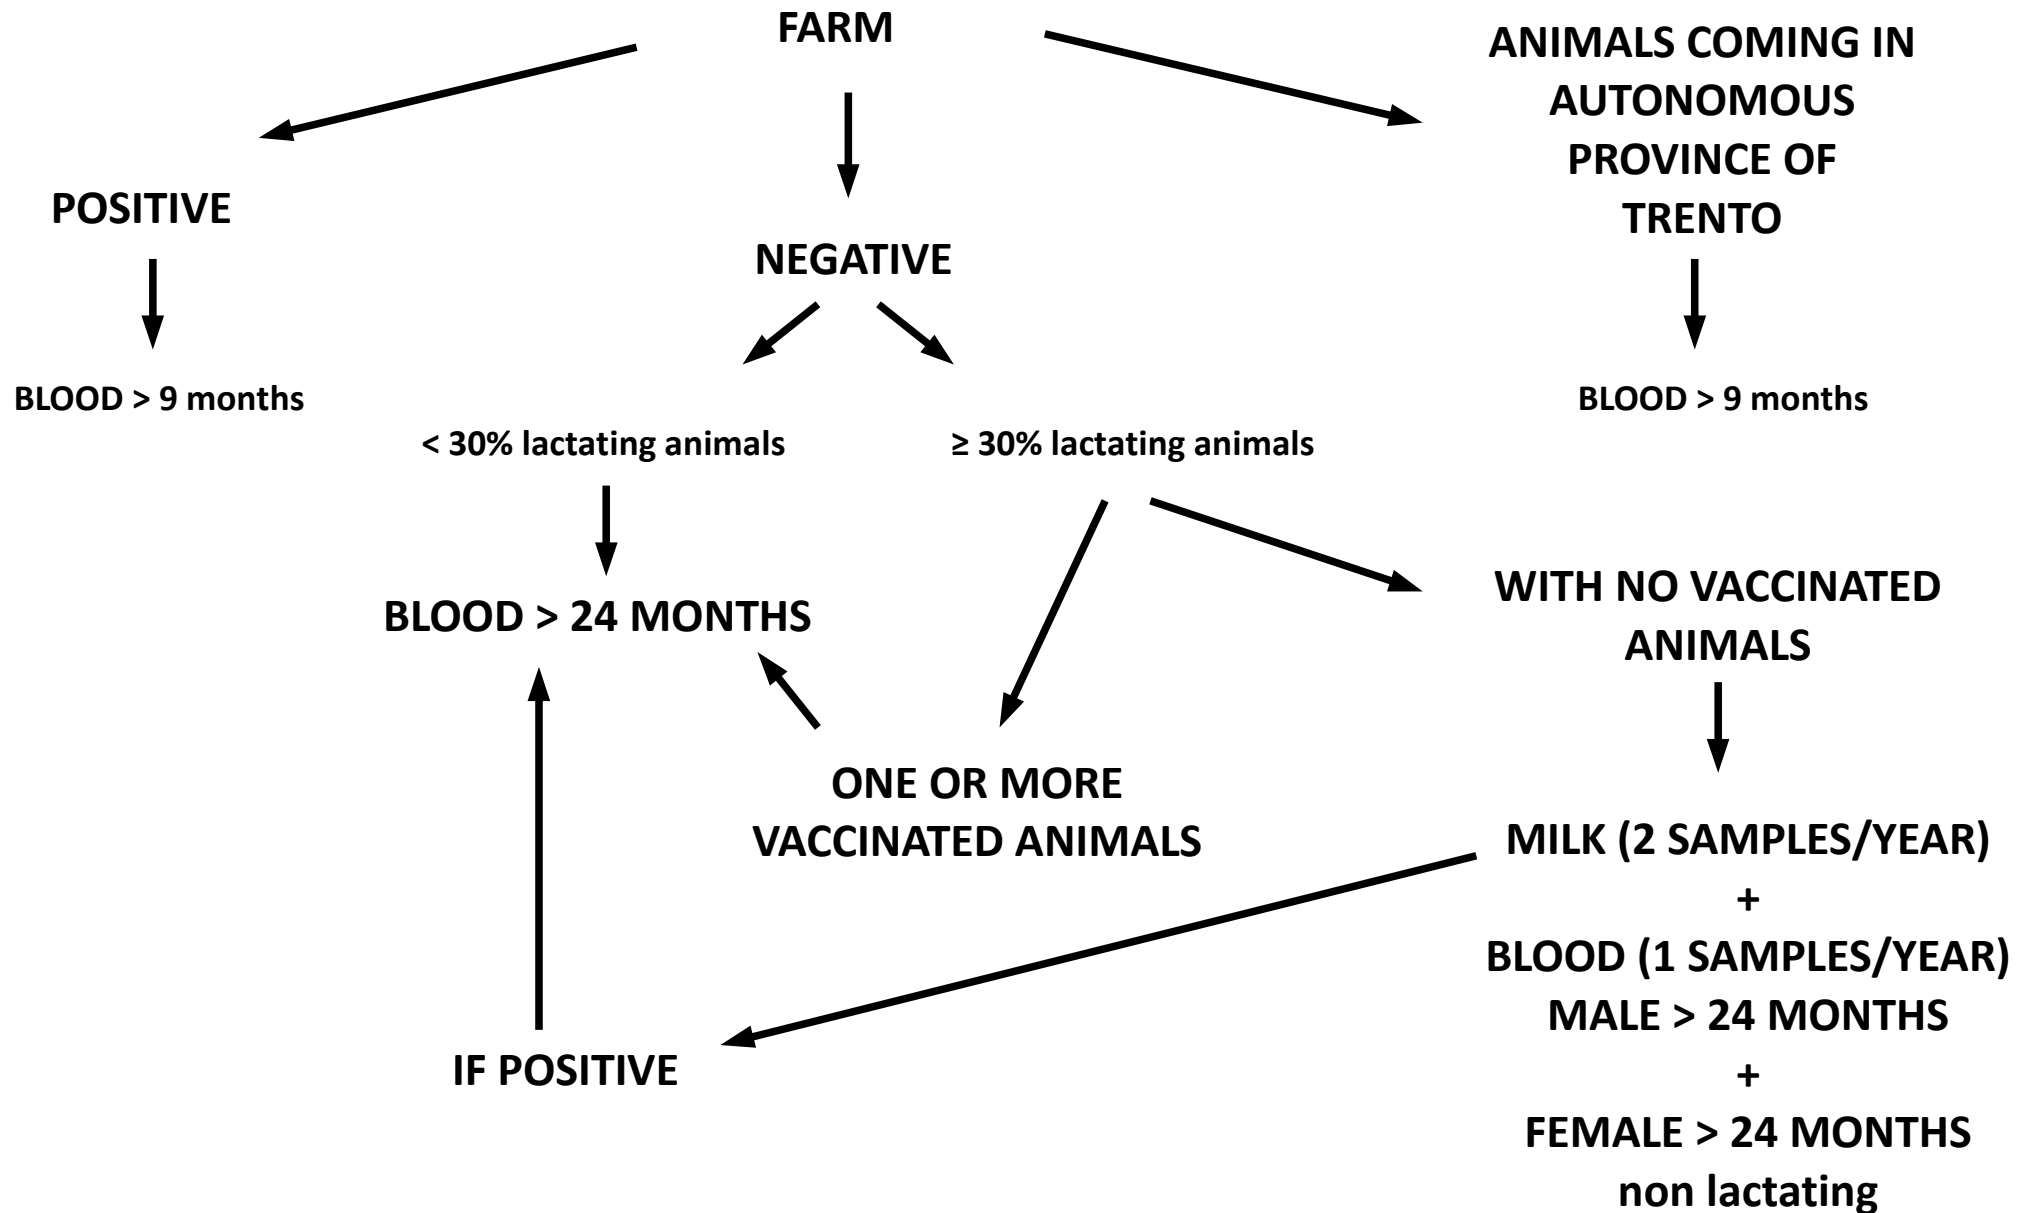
FARM

POSITIVE

BLOOD > 9 months

NEGATIVE

< 30% lactating animals

≥ 30% lactating animals

ANIMALS COMING IN AUTONOMOUS PROVINCE OF TRENTO

BLOOD > 9 months

BLOOD > 24 MONTHS

WITH NO VACCINATED ANIMALS

ONE OR MORE VACCINATED ANIMALS

MILK (2 SAMPLES/YEAR)
+
BLOOD (1 SAMPLES/YEAR)
MALE > 24 MONTHS
+
FEMALE > 24 MONTHS
non lactating

IF POSITIVE